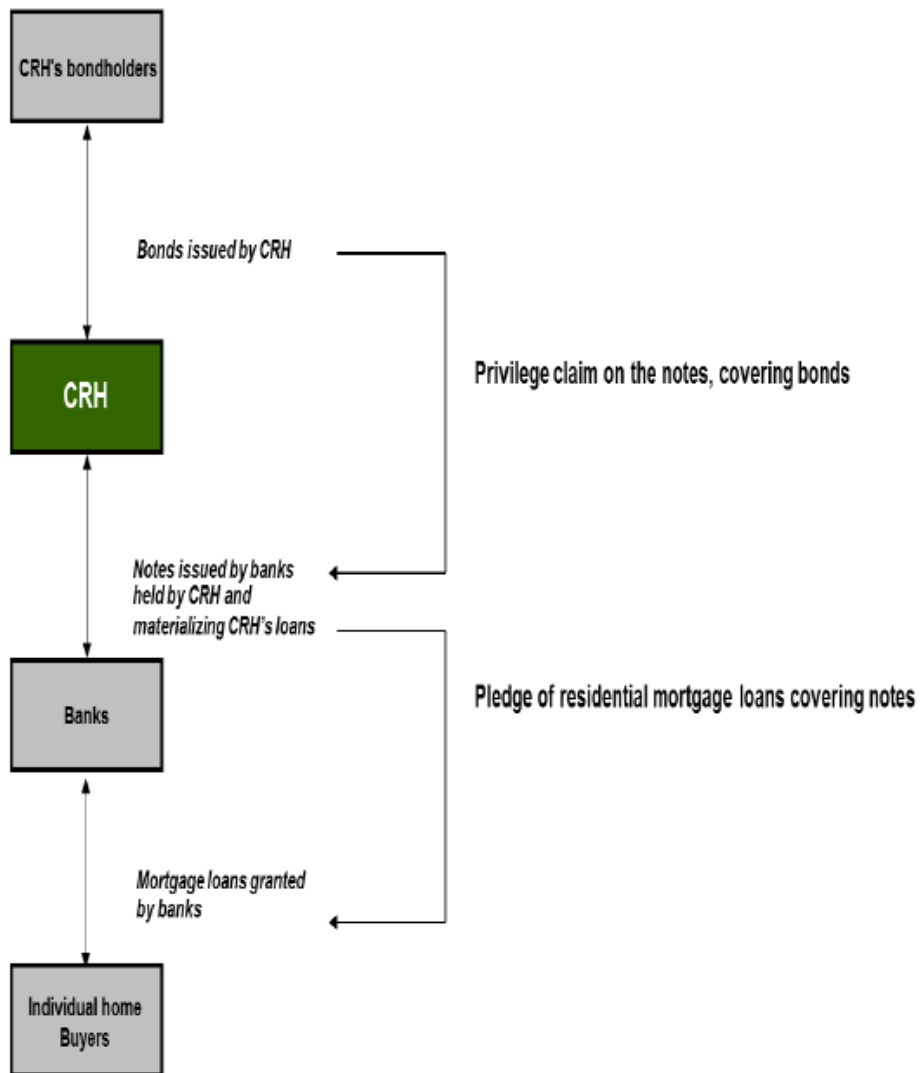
CRH's bondholders

Bonds issued by CRH

Privilege claim on the notes, covering bonds

CRH

Notes issued by banks held by CRH and materializing CRH's loans

Banks

Pledge of residential mortgage loans covering notes

Mortgage loans granted by banks

Individual home Buyers